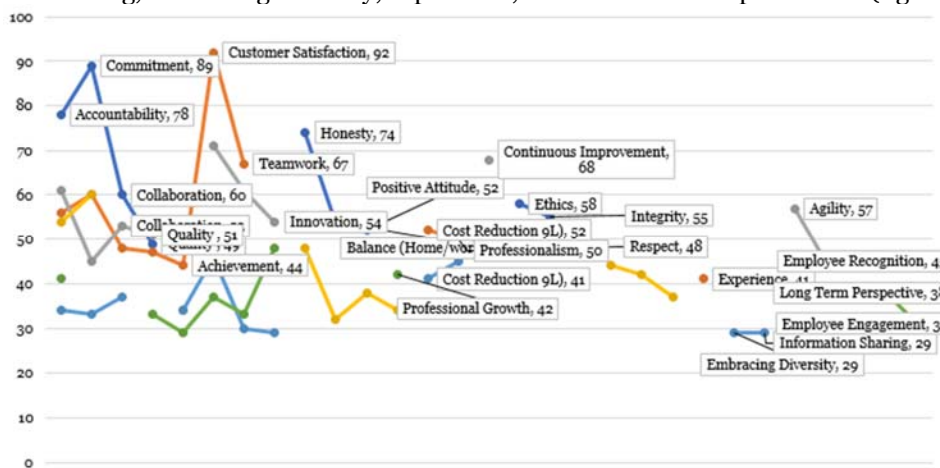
100
90
80
70
60
50
40
30
20
10
0

Commitment, 89
Customer Satisfaction, 92
Accountability, 78
Honesty, 74
Continuous Improvement, 68
Teamwork, 67
Collaboration, 60
Positive Attitude, 52
Ethics, 58
Agility, 57
Integrity, 55
Innovation, 54
Collaboration, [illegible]
Quality, 51
Cost Reduction 9L), 52
Balance (Home/wo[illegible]
Professionalism, 50
Respect, 48
Achievement, 44
Cost Reduction 9L), 41
Experience, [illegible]
Employee Recognition, 4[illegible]
Long Term Perspective, 3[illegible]
Professional Growth, 42
Employee Engagement, 3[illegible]
Information Sharing, 29
Embracing Diversity, 29